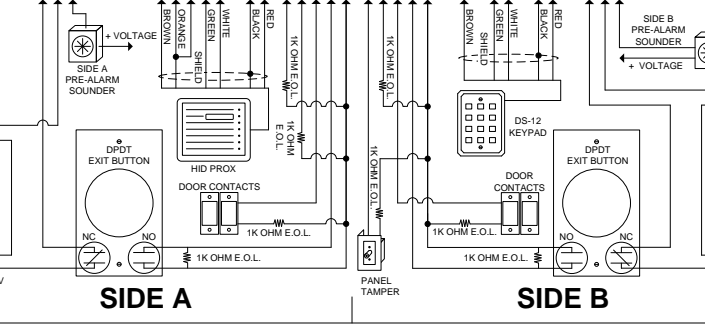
+ VOLTAGE
SIDE A
PRE-ALARM
SOUNDER
BROWN
ORANGE
SHIELD
GREEN
WHITE
RED
BLACK
1K OHM E.O.L.
1K OHM
E.O.L.
HID PROX
DPDT
EXIT BUTTON
DOOR CONTACTS
1K OHM E.O.L.
NC
NO
1K OHM E.O.L.
SIDE A
1K OHM E.O.L.
1K OHM E.O.L.
PANEL
TAMPER
BROWN
SHIELD
GREEN
WHITE
BLACK
RED
DS-12
KEYPAD
SIDE B
PRE-ALARM
SOUNDER
+ VOLTAGE
DPDT
EXIT BUTTON
DOOR
CONTACTS
BROWN
1K OHM E.O.L.
NO
NC
1K OHM E.O.L.
SIDE B